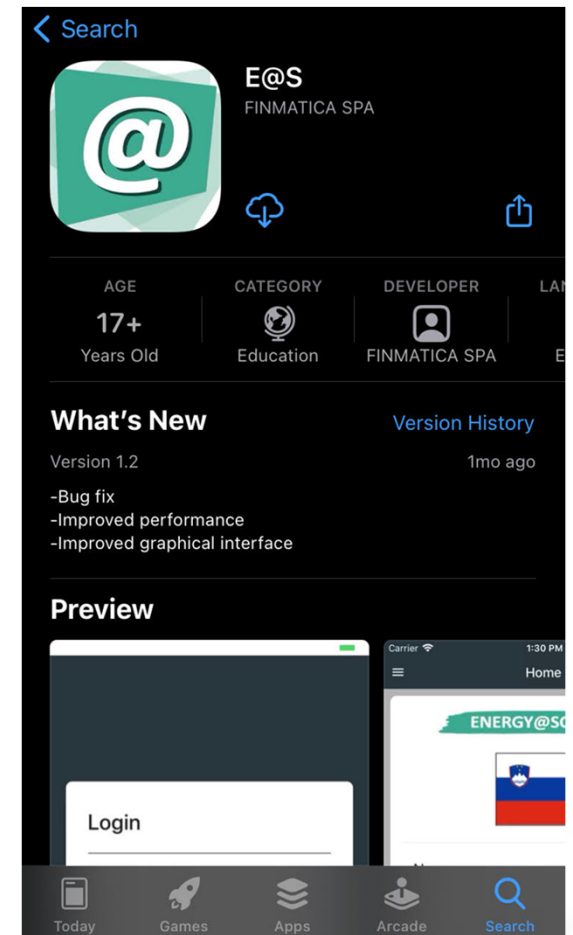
Search

E@S
FINMATICA SPA

AGE
17+
Years Old

CATEGORY
Education

DEVELOPER
FINMATICA SPA

LA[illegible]
E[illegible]

What's New
Version History

Version 1.2
1mo ago

-Bug fix
-Improved performance
-Improved graphical interface

Preview

Login

Carrier
1:30 PM
Home
ENERGY@SC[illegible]

Today
Games
Apps
Arcade
Search